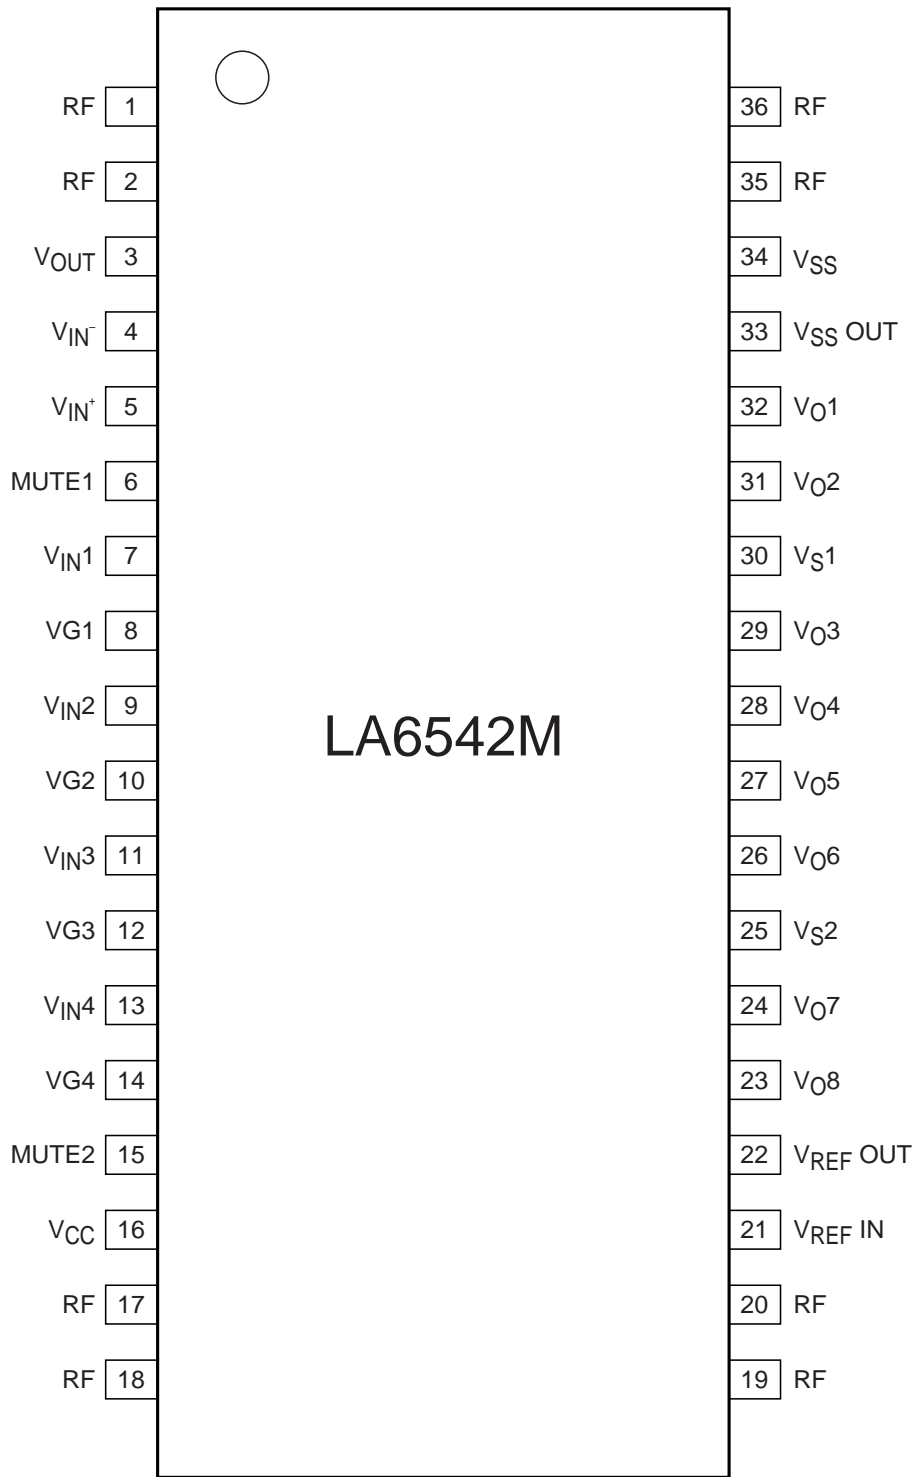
RF 1
RF 2
$V_{OUT}$ 3
$V_{IN}^{-}$ 4
$V_{IN}^{+}$ 5
MUTE1 6
$V_{IN}1$ 7
VG1 8
$V_{IN}2$ 9
VG2 10
$V_{IN}3$ 11
VG3 12
$V_{IN}4$ 13
VG4 14
MUTE2 15
$V_{CC}$ 16
RF 17
RF 18

LA6542M

36 RF
35 RF
34 $V_{SS}$
33 $V_{SS}$ OUT
32 $V_{O}1$
31 $V_{O}2$
30 $V_{S}1$
29 $V_{O}3$
28 $V_{O}4$
27 $V_{O}5$
26 $V_{O}6$
25 $V_{S}2$
24 $V_{O}7$
23 $V_{O}8$
22 $V_{REF}$ OUT
21 $V_{REF}$ IN
20 RF
19 RF